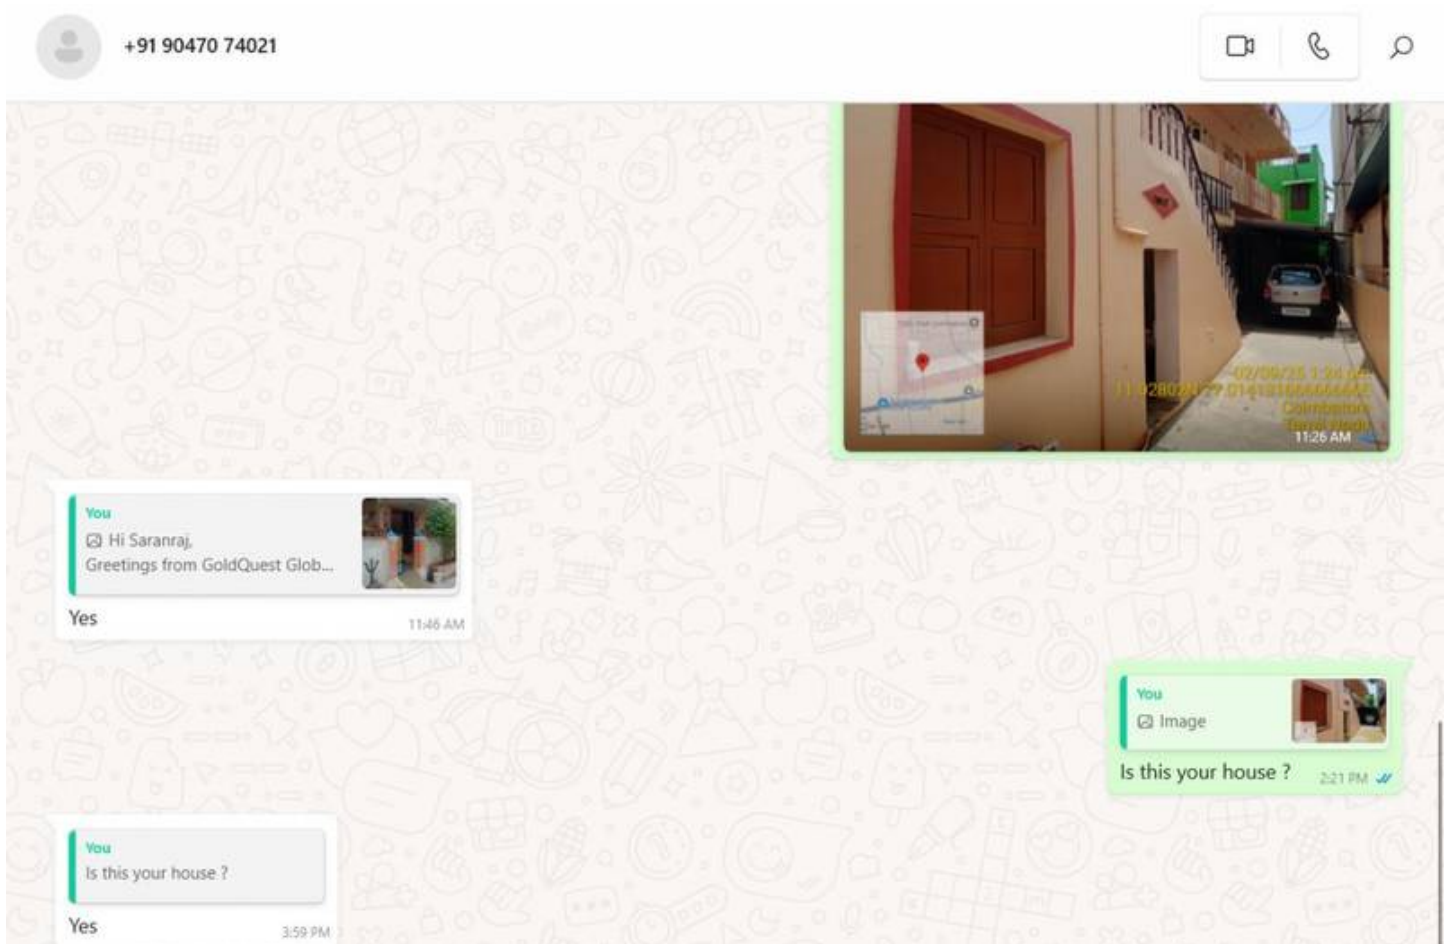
+91 90470 74021

02/09/25 1:24 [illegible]
11.9280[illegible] 77.0141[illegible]
Coimbatore
Tamil Nadu
11:26 AM

You
Hi Saranraj,
Greetings from GoldQuest Glob...
Yes
11:46 AM

You
Image
Is this your house ?
2:21 PM

You
Is this your house ?
Yes
3:59 PM